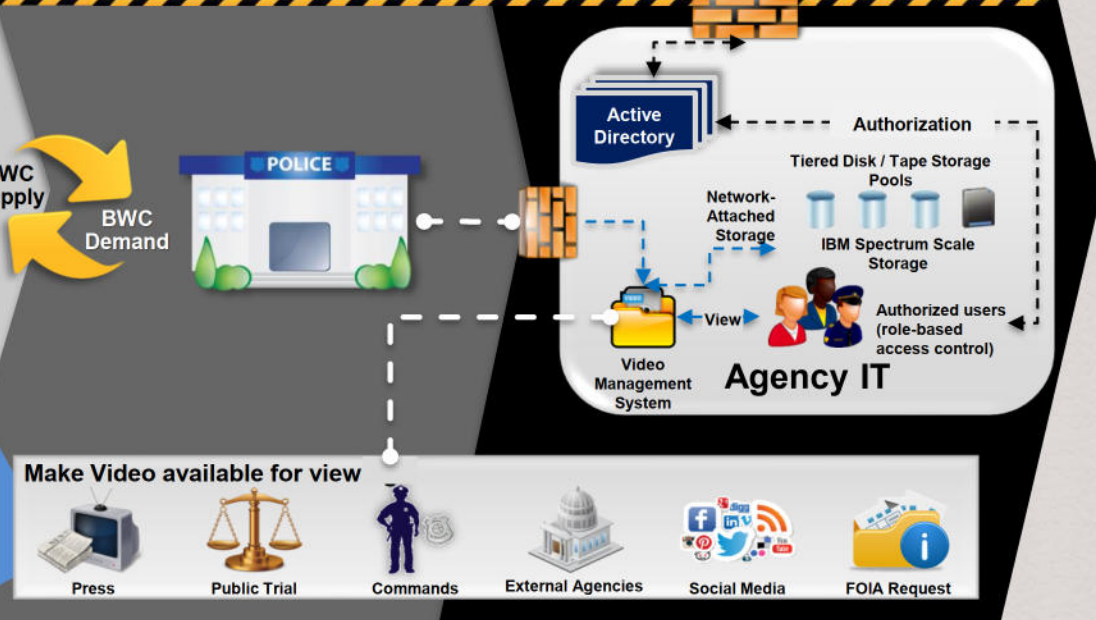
WC
pply

BWC
Demand

POLICE

Active
Directory

Authorization

Tiered Disk / Tape Storage
Pools

Network-
Attached
Storage

IBM Spectrum Scale
Storage

View

Authorized users
(role-based
access control)

Video
Management
System

Agency IT

Make Video available for view

Press

Public Trial

Commands

External Agencies

Social Media

FOIA Request